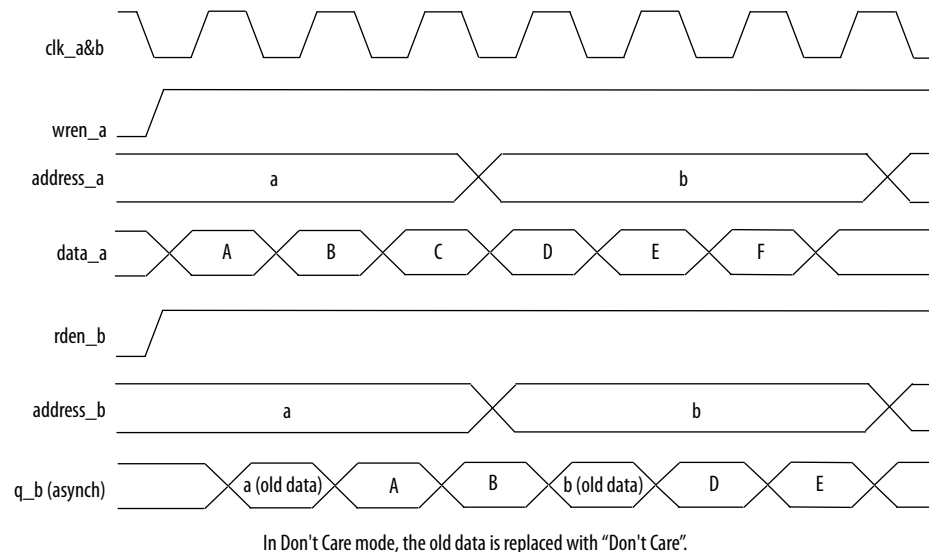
clk_a&b

wren_a

address_a

a

b

data_a

A

B

C

D

E

F

rden_b

address_b

a

b

q_b (asynch)

a (old data)

A

B

b (old data)

D

E

In Don't Care mode, the old data is replaced with “Don't Care”.